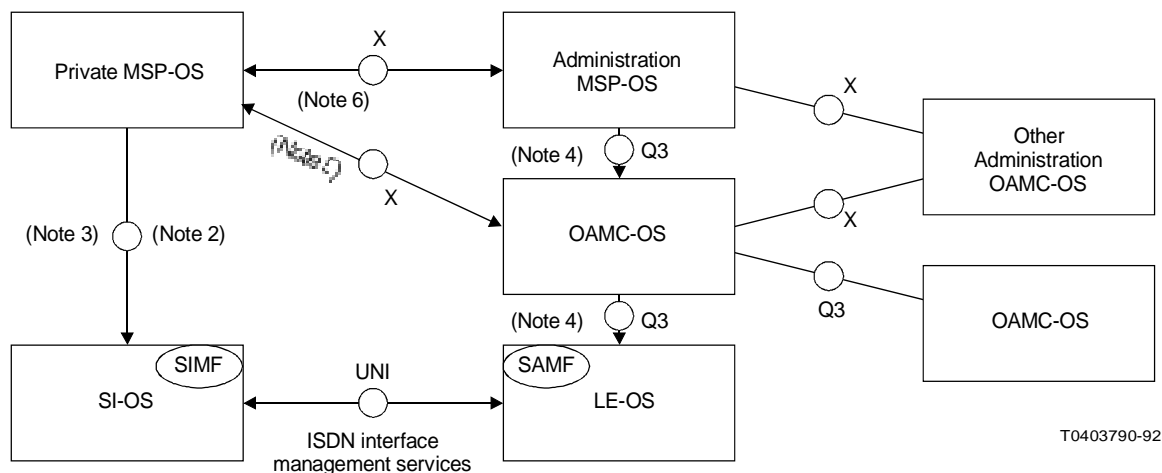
Private MSP-OS

X

(Note 6)

Administration MSP-OS

X

Other Administration OAMC-OS

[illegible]

X

(Note 4)

Q3

OAMC-OS

X

(Note 3)

(Note 2)

Q3

OAMC-OS

(Note 4)

Q3

SIMF

SI-OS

UNI

SAMF

LE-OS

ISDN interface management services

T0403790-92